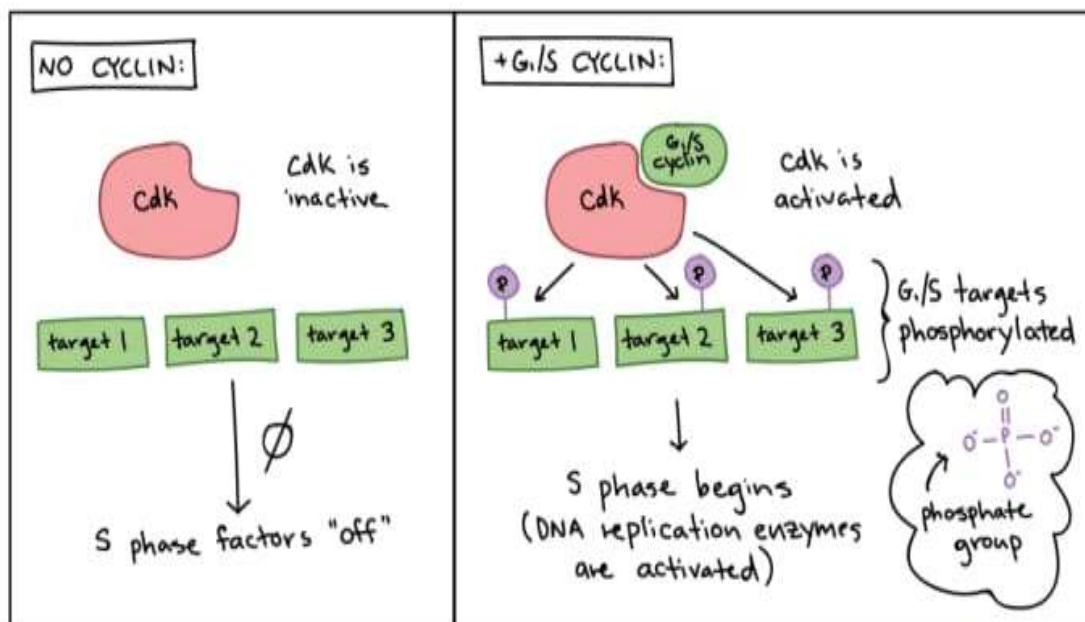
NO CYCLIN:

Cdk

Cdk is inactive

target 1

target 2

target 3

$\emptyset$

S phase factors "off"

+G1/S CYCLIN:

Cdk

G1/S cyclin

Cdk is activated

P

P

P

target 1

target 2

target 3

G1/S targets phosphorylated

S phase begins (DNA replication enzymes are activated)

O

$O^- - P - O^-$

$O^-$

phosphate group